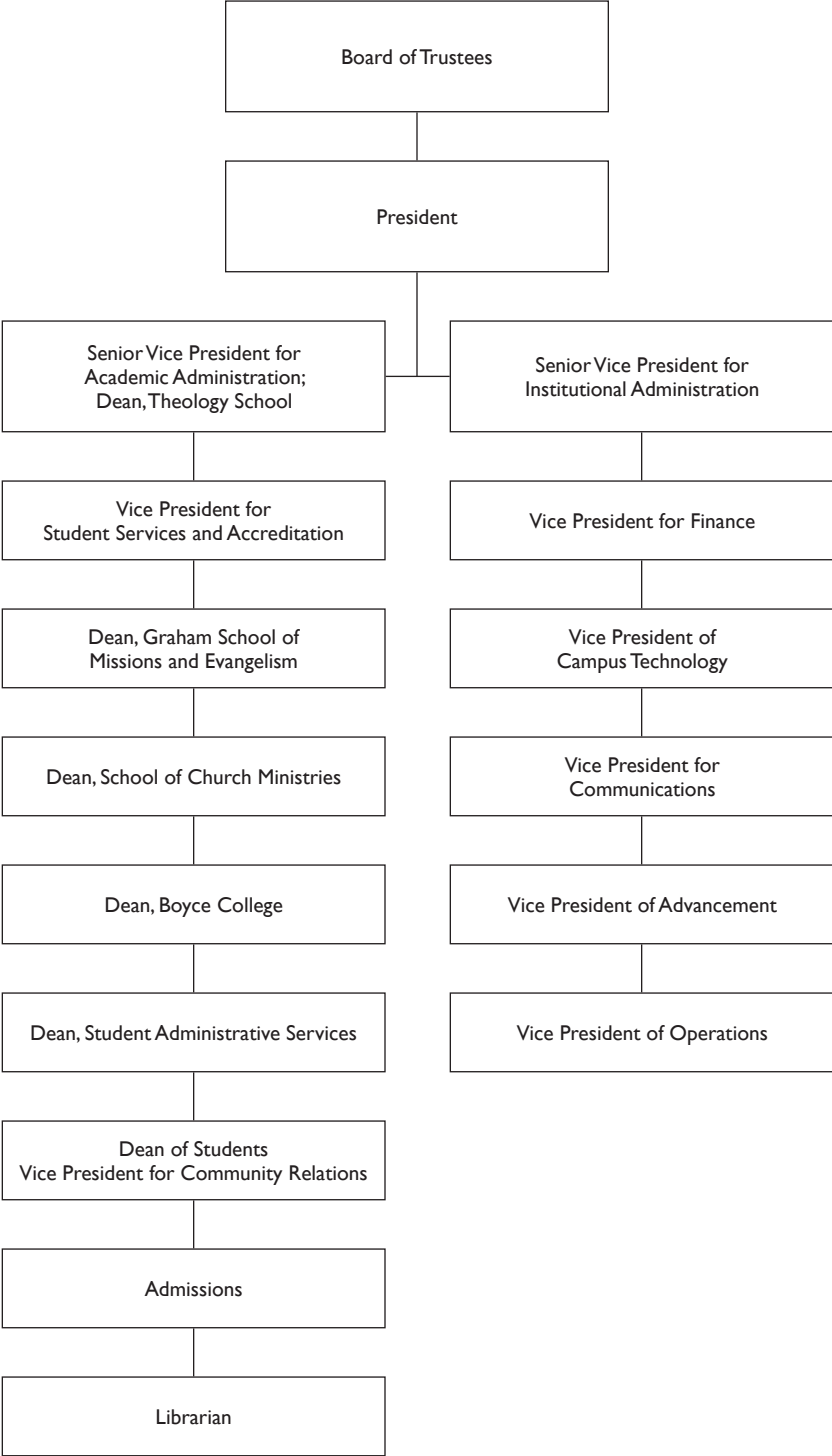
Board of Trustees

President

Senior Vice President for Academic Administration; Dean, Theology School

Vice President for Student Services and Accreditation

Dean, Graham School of Missions and Evangelism

Dean, School of Church Ministries

Dean, Boyce College

Dean, Student Administrative Services

Dean of Students
Vice President for Community Relations

Admissions

Librarian

Senior Vice President for Institutional Administration

Vice President for Finance

Vice President of Campus Technology

Vice President for Communications

Vice President of Advancement

Vice President of Operations